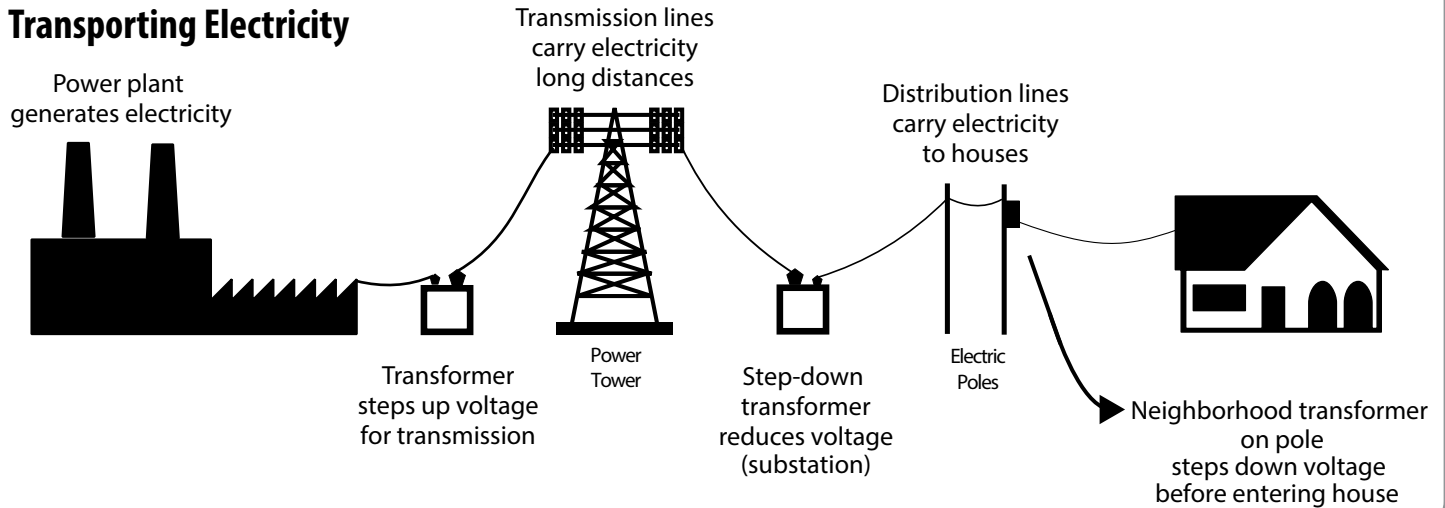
Transporting Electricity

Transmission lines carry electricity long distances

Power plant generates electricity

Distribution lines carry electricity to houses

Transformer steps up voltage for transmission

Power Tower

Step-down transformer reduces voltage (substation)

Electric Poles

Neighborhood transformer on pole steps down voltage before entering house